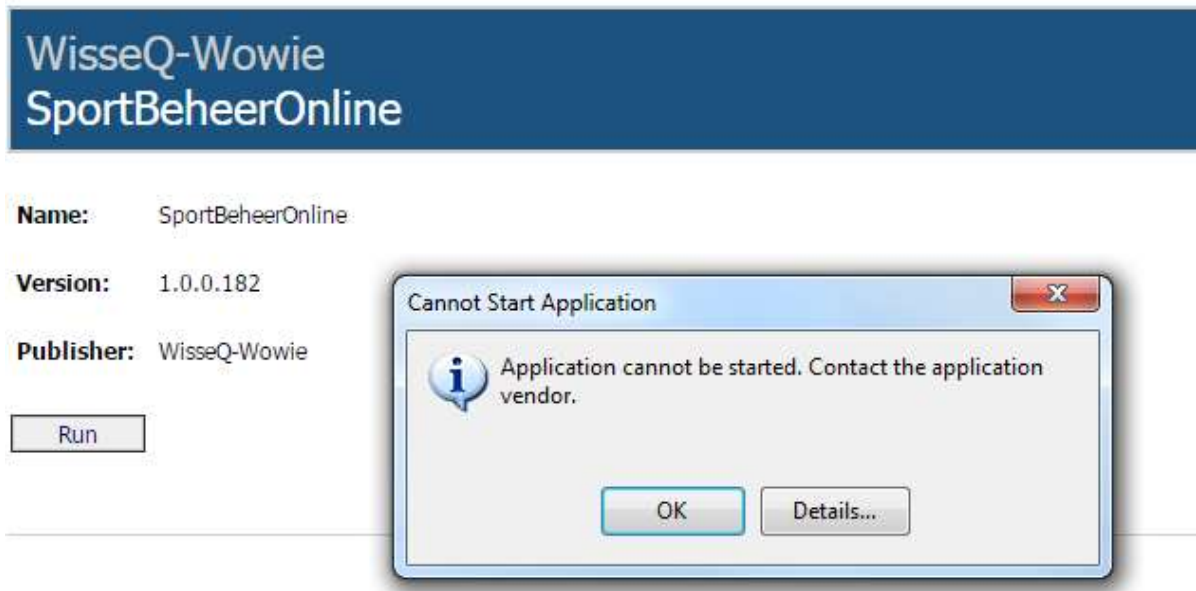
WisseQ-Wowie
SportBeheerOnline

Name: SportBeheerOnline

Version: 1.0.0.182

Publisher: WisseQ-Wowie

Run

Cannot Start Application

Application cannot be started. Contact the application vendor.

OK

Details...